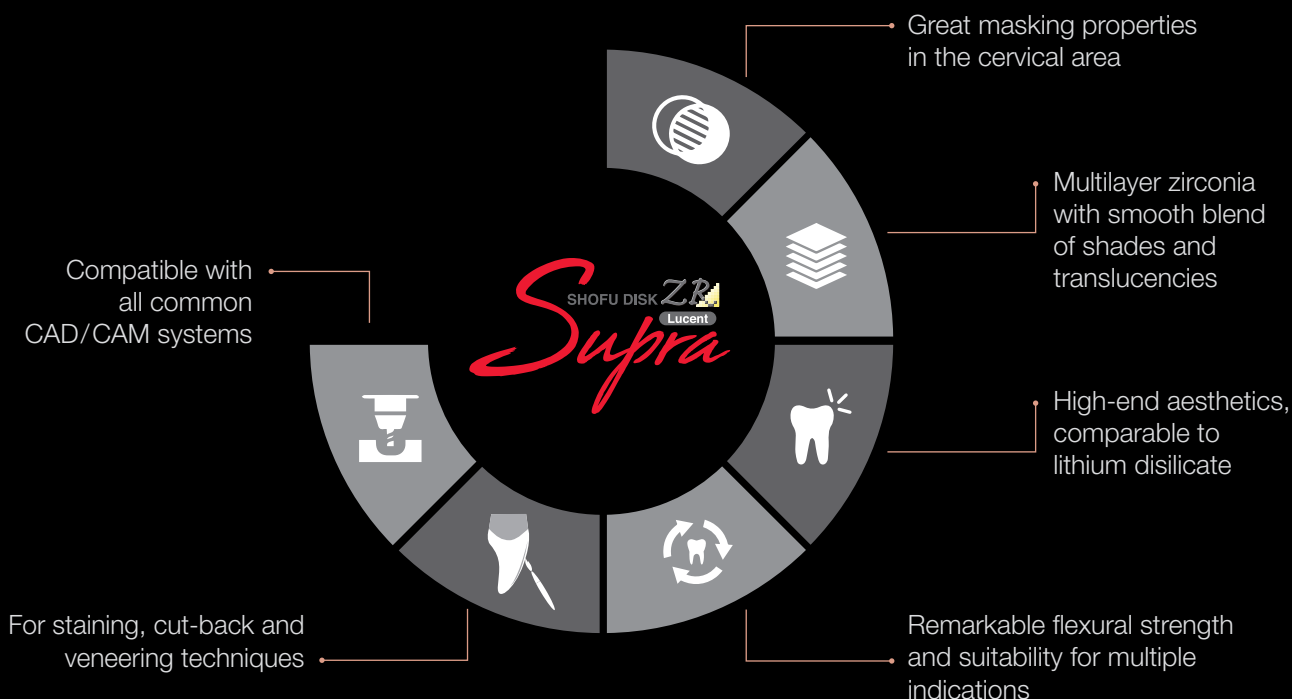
Great masking properties in the cervical area

Multilayer zirconia with smooth blend of shades and translucencies

High-end aesthetics, comparable to lithium disilicate

Remarkable flexural strength and suitability for multiple indications

For staining, cut-back and veneering techniques

Compatible with all common CAD/CAM systems

SHOFU DISK ZR Lucent Supra